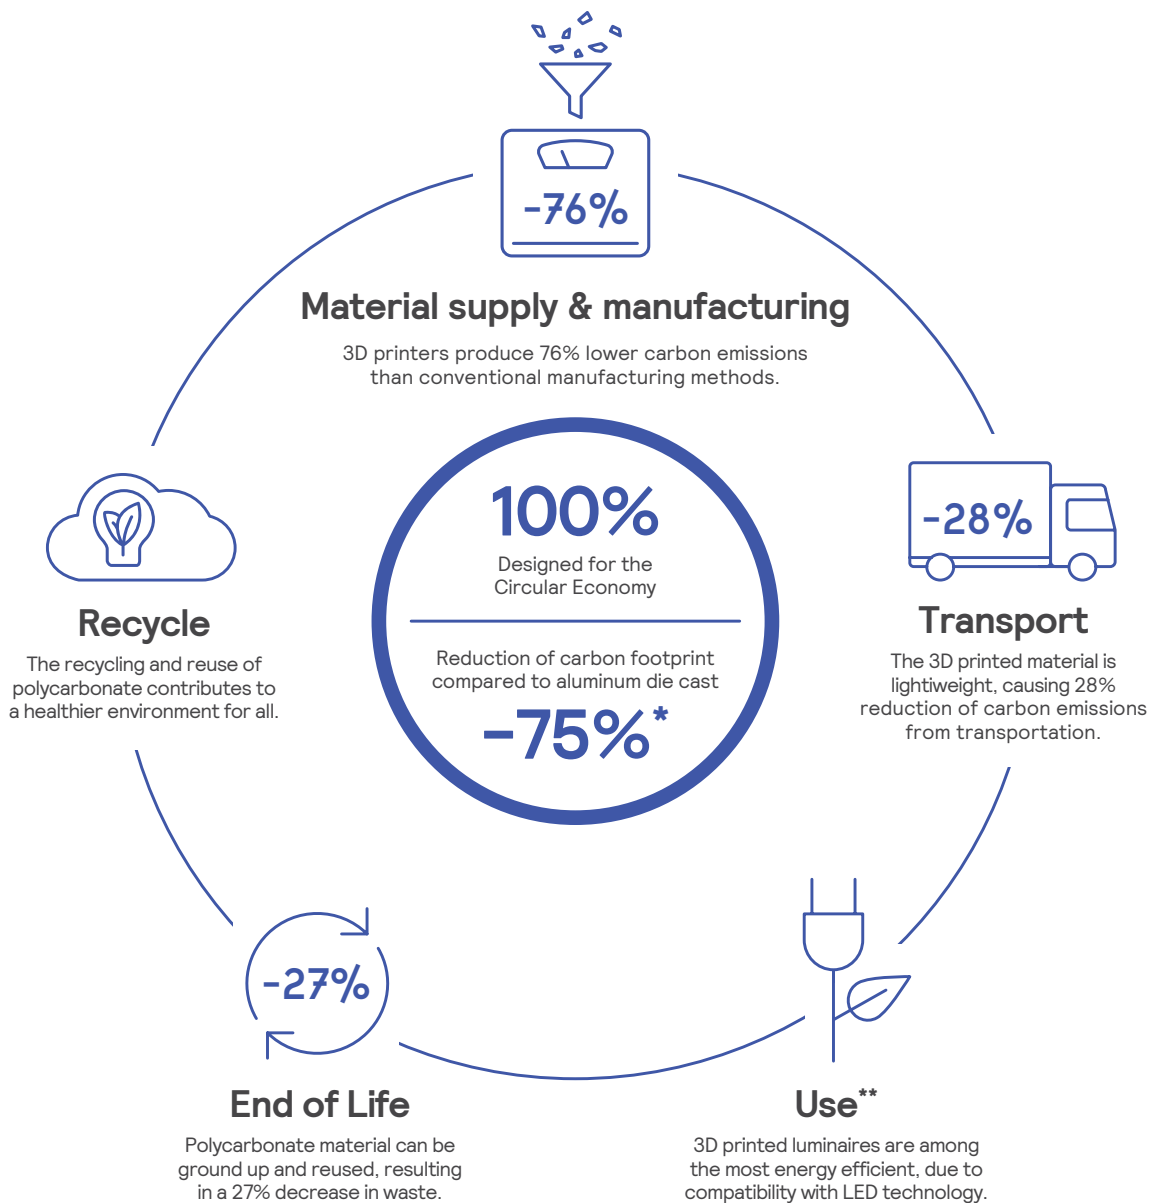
-76%

Material supply & manufacturing

3D printers produce 76% lower carbon emissions than conventional manufacturing methods.

100%

Designed for the Circular Economy

Reduction of carbon footprint compared to aluminum die cast

-75%*

Recycle

The recycling and reuse of polycarbonate contributes to a healthier environment for all.

-28%

Transport

The 3D printed material is lightweight, causing 28% reduction of carbon emissions from transportation.

-27%

End of Life

Polycarbonate material can be ground up and reused, resulting in a 27% decrease in waste.

Use**

3D printed luminaires are among the most energy efficient, due to compatibility with LED technology.